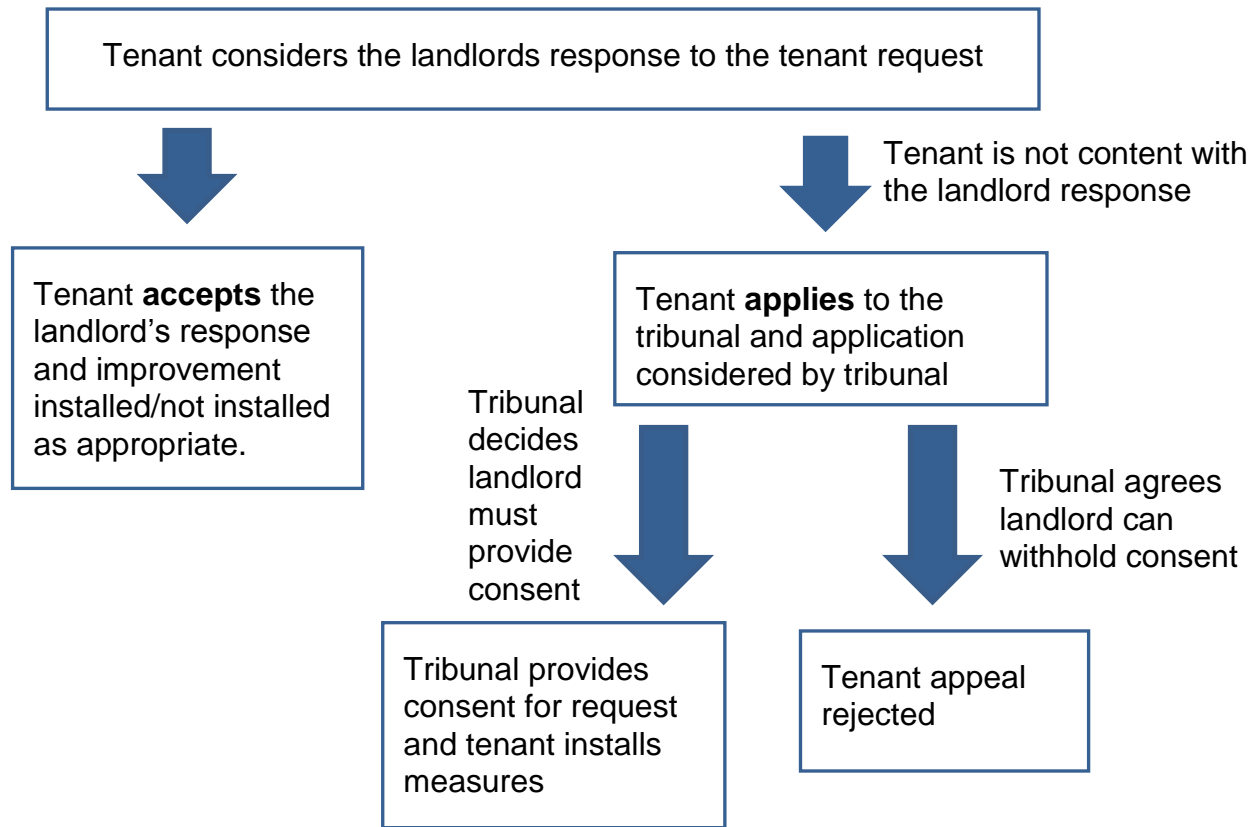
Tenant considers the landlords response to the tenant request

Tenant is not content with the landlord response

Tenant **accepts** the landlord’s response and improvement installed/not installed as appropriate.

Tenant **applies** to the tribunal and application considered by tribunal

Tribunal decides landlord must provide consent

Tribunal agrees landlord can withhold consent

Tribunal provides consent for request and tenant installs measures

Tenant appeal rejected